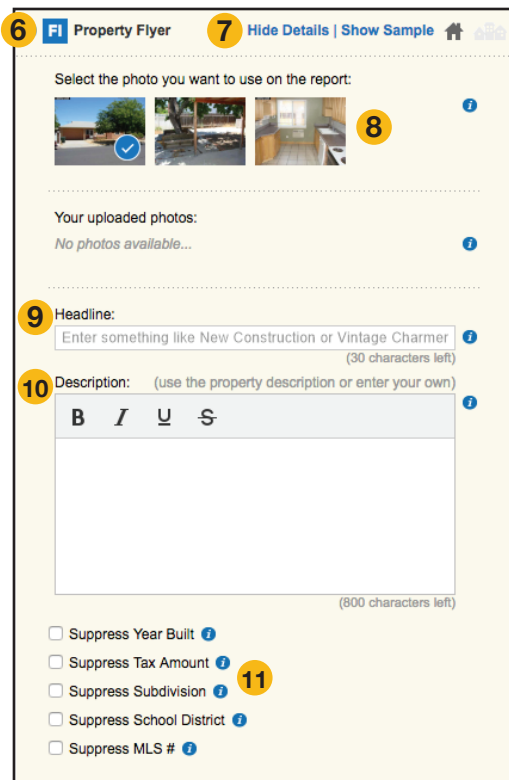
6 FI Property Flyer 7 Hide Details | Show Sample

Select the photo you want to use on the report:

8

Your uploaded photos:

No photos available...

9 Headline:

Enter something like New Construction or Vintage Charmer

(30 characters left)

10 Description: (use the property description or enter your own)

B I U S

(800 characters left)

Suppress Year Built

Suppress Tax Amount

Suppress Subdivision

Suppress School District

Suppress MLS #

11